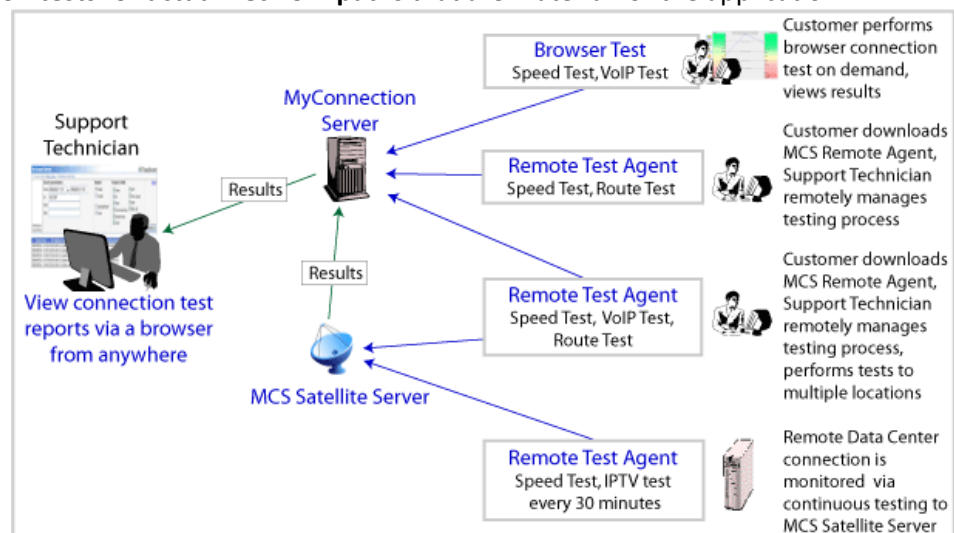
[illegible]

Support Technician

View connection test reports via a browser from anywhere

Results

MyConnection Server

Results

MCS Satellite Server

Browser Test
Speed Test, VoIP Test

Customer performs browser connection test on demand, views results

Remote Test Agent
Speed Test, Route Test

Customer downloads MCS Remote Agent, Support Technician remotely manages testing process

Remote Test Agent
Speed Test, VoIP Test, Route Test

Customer downloads MCS Remote Agent, Support Technician remotely manages testing process, performs tests to multiple locations

Remote Test Agent
Speed Test, IPTV test every 30 minutes

Remote Data Center connection is monitored via continuous testing to MCS Satellite Server